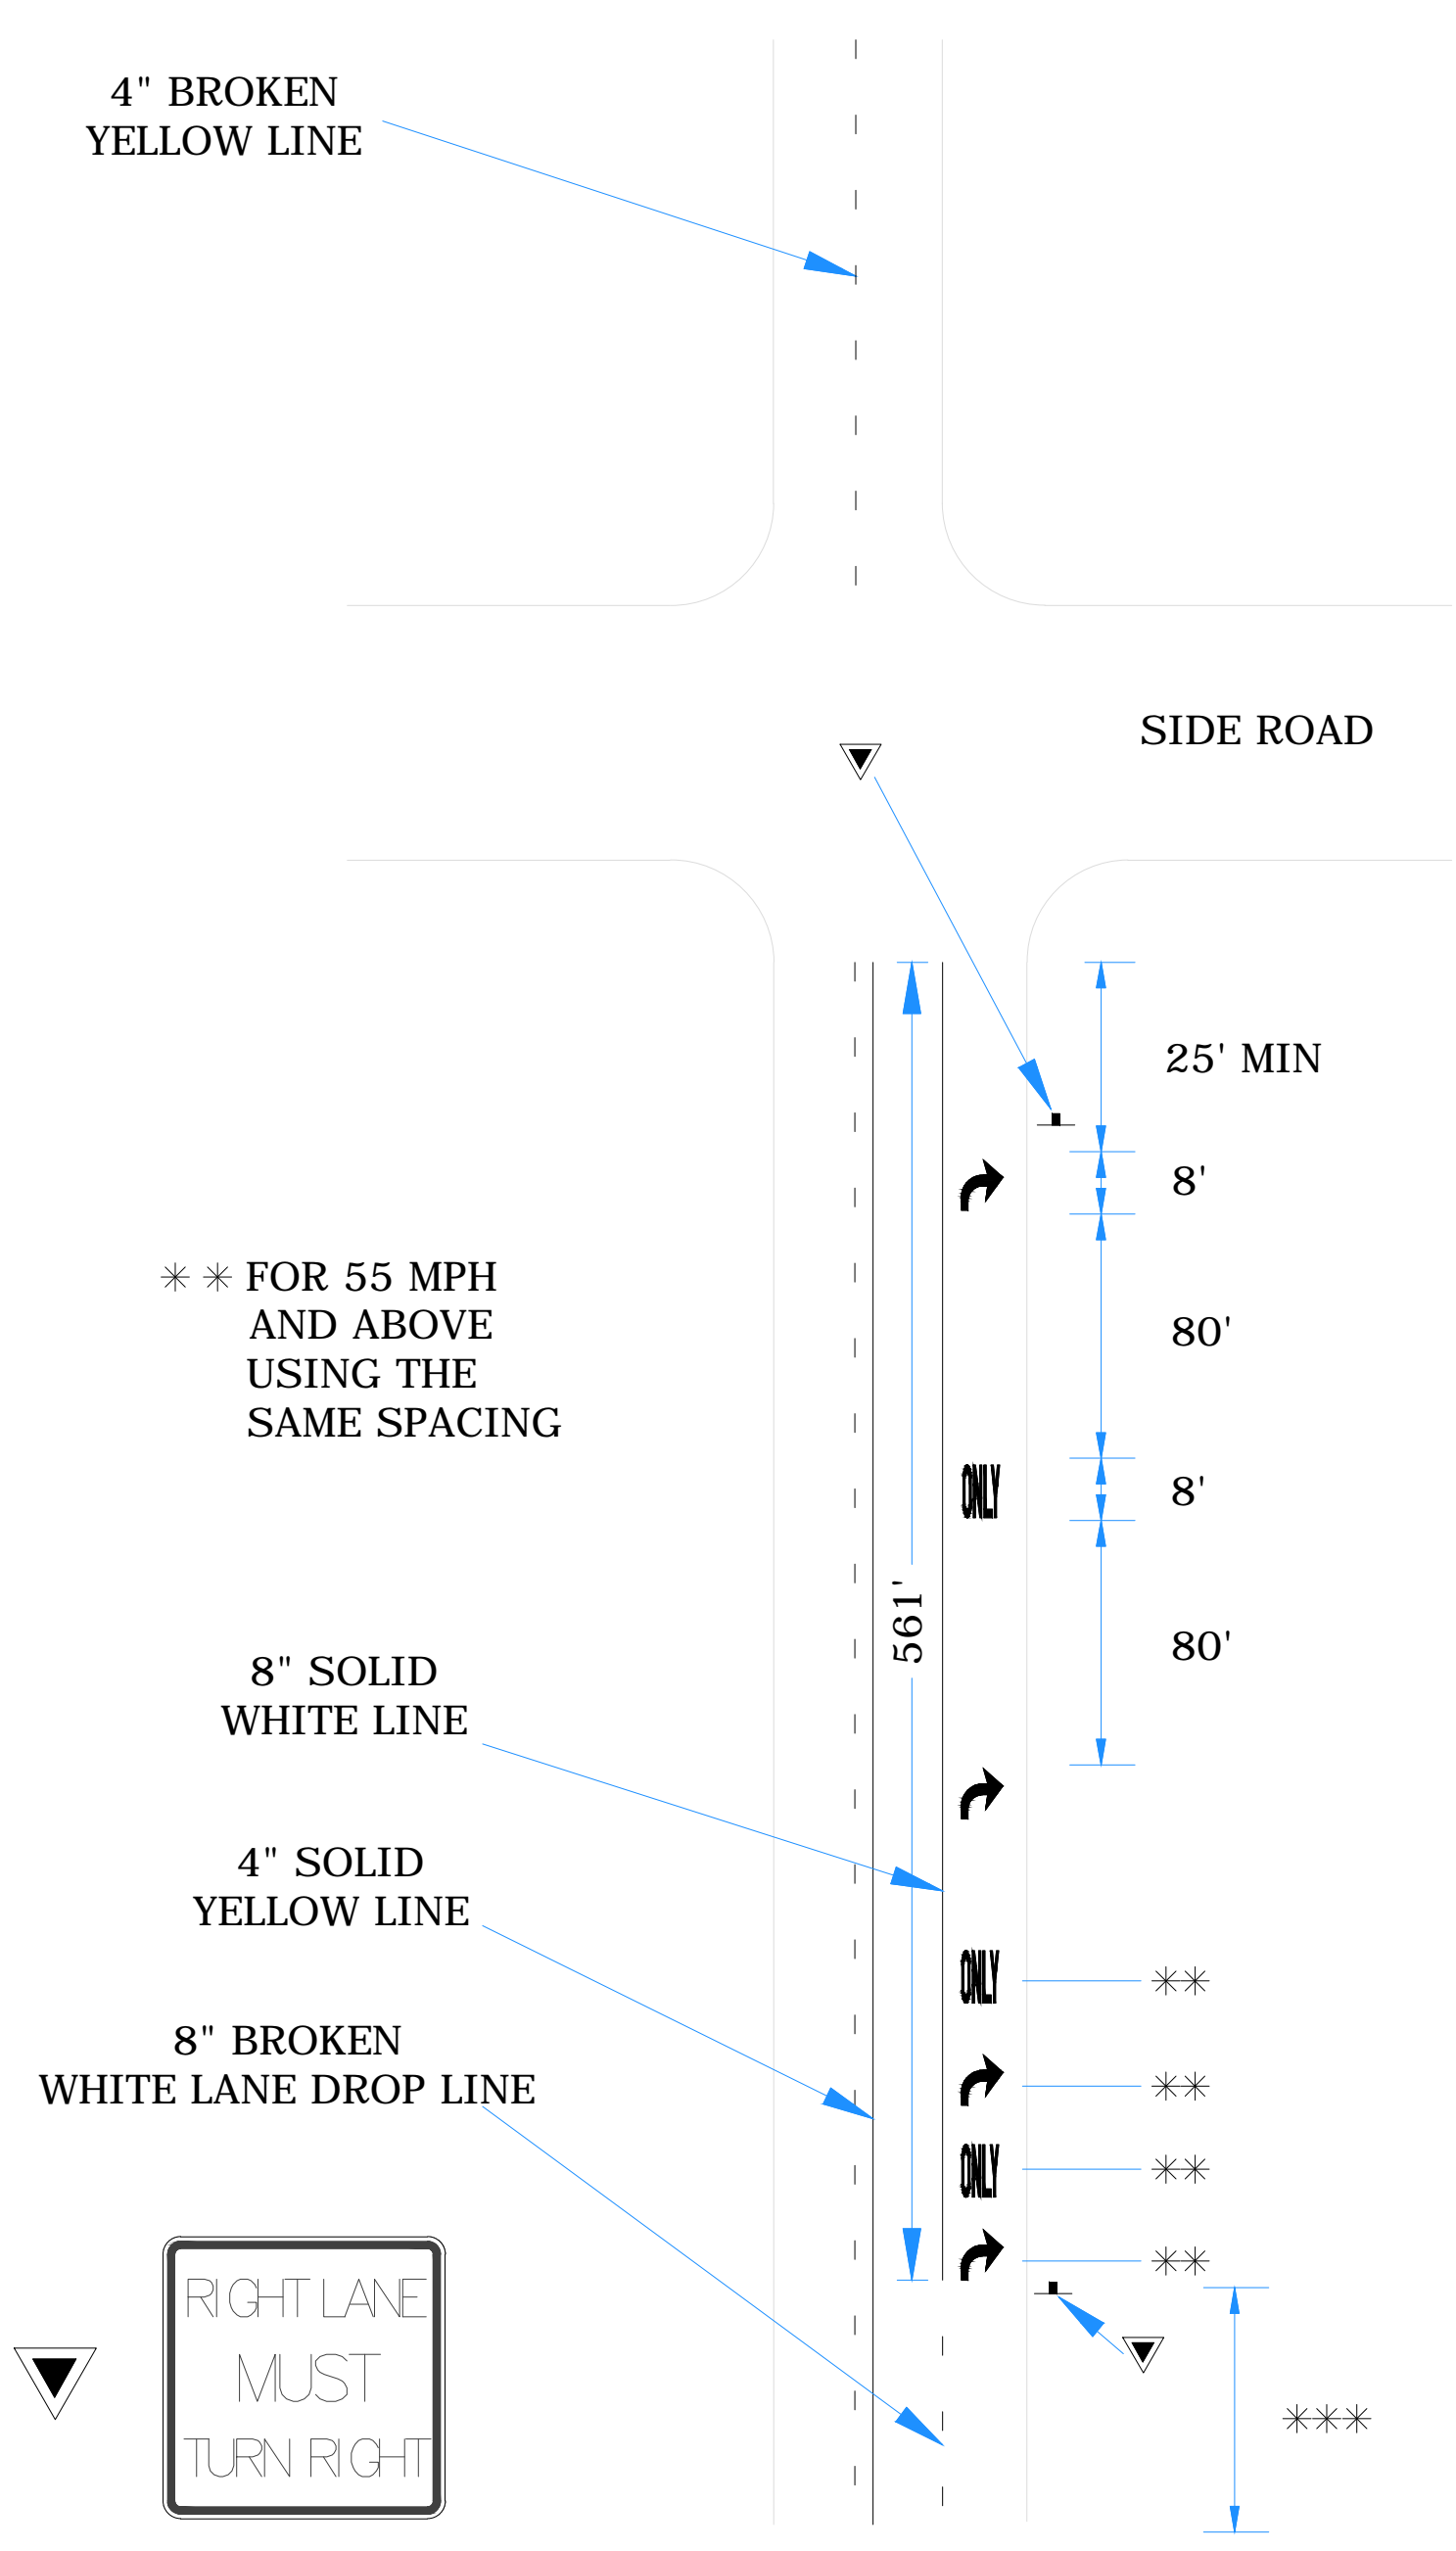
4" BROKEN YELLOW LINE

SIDE ROAD

25' MIN

8'

80'

8'

80'

✳✳ FOR 55 MPH AND ABOVE USING THE SAME SPACING

561'

ONLY

8" SOLID WHITE LINE

4" SOLID YELLOW LINE

ONLY

✳✳

✳✳

8" BROKEN WHITE LANE DROP LINE

ONLY

✳✳

✳✳

RIGHT LANE MUST TURN RIGHT

✳✳✳